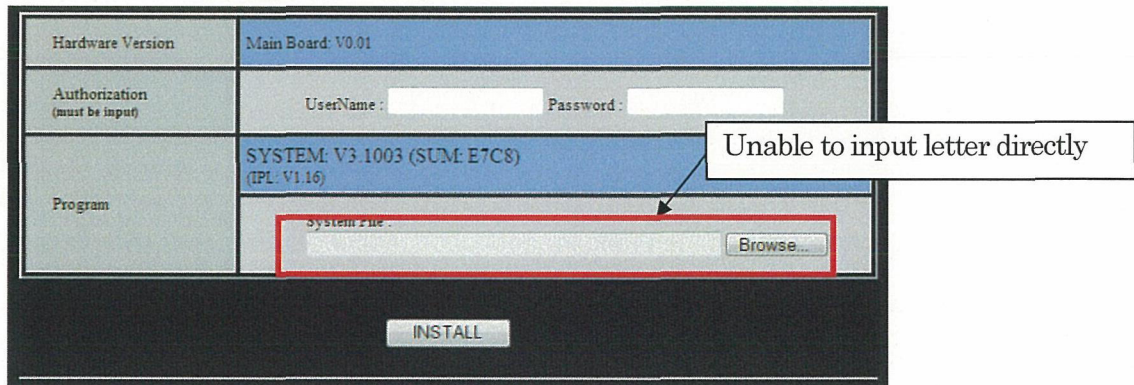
| Hardware Version | Main Board: V0.01 |
|---|---|
| Authorization (must be input) | UserName : Password : |
| Program | SYSTEM: V3.1003 (SUM: E7C8) (IPL: V1.16) |
| | System File : Browse... |

Unable to input letter directly

INSTALL